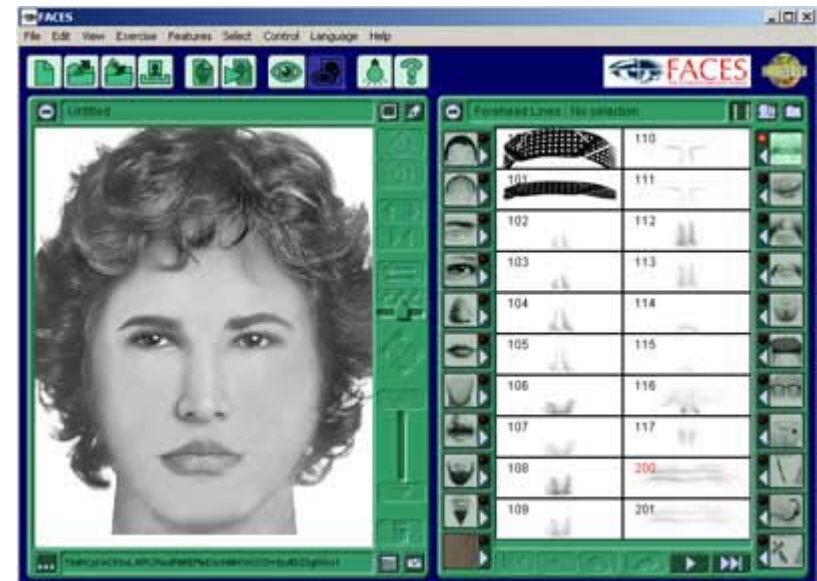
FACES

File Edit View Exercise Features Select Control Language Help

FACES

Untitled

Forehead Lines : No selection

101

110

111

102

112

103

113

104

114

105

115

106

116

107

117

108

200

109

201

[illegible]